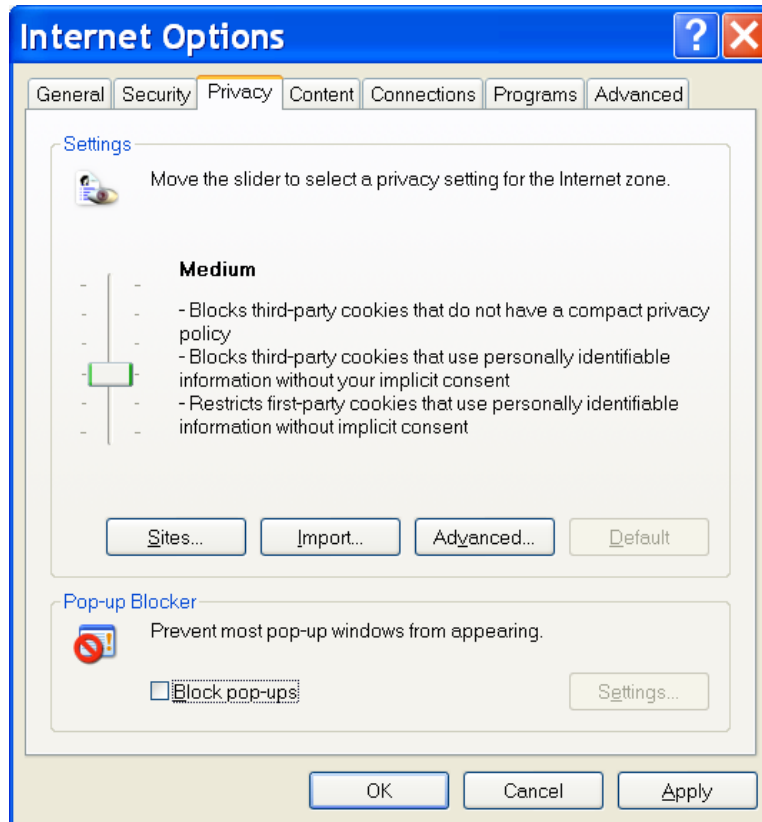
Internet Options

General | Security | Privacy | Content | Connections | Programs | Advanced

Settings

Move the slider to select a privacy setting for the Internet zone.

Medium

- Blocks third-party cookies that do not have a compact privacy policy
- Blocks third-party cookies that use personally identifiable information without your implicit consent
- Restricts first-party cookies that use personally identifiable information without implicit consent

Sites... | Import... | Advanced... | Default

Pop-up Blocker

Prevent most pop-up windows from appearing.

Block pop-ups

Settings...

OK | Cancel | Apply